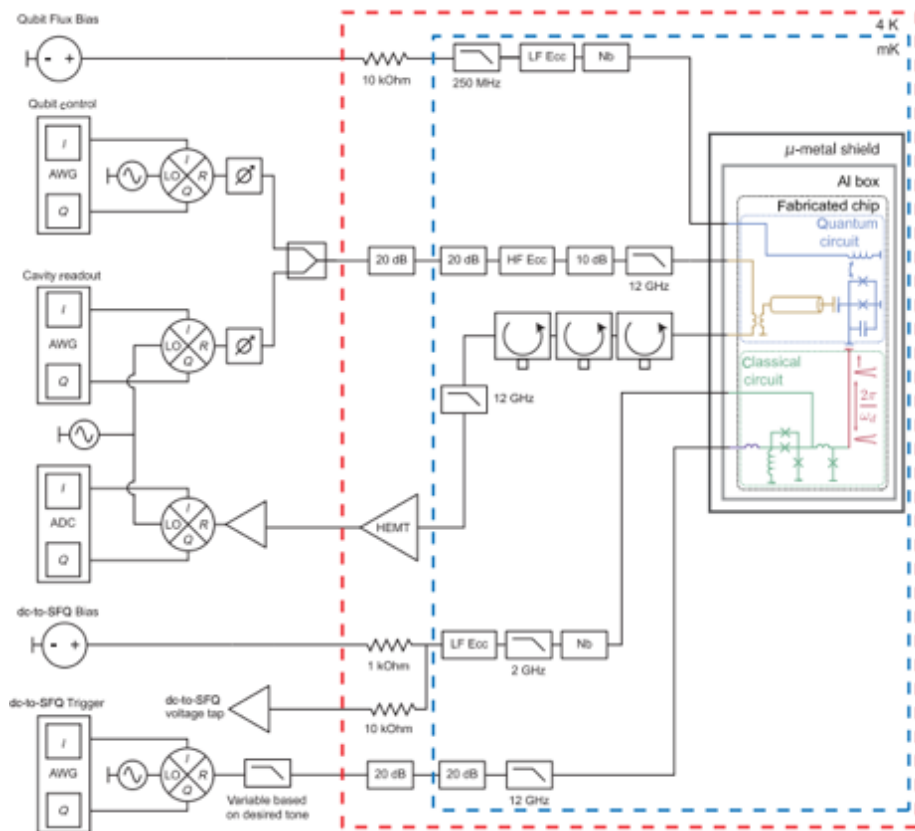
Qubit Flux Bias

4 K

mK

10 kOhm

250 MHz

LF Ecc

Nb

Qubit control

I

AWG

Q

LO

I

R

Q

μ-metal shield

Al box

Fabricated chip

Quantum circuit

20 dB

20 dB

HF Ecc

10 dB

12 GHz

Cavity readout

I

AWG

Q

LO

I

R

Q

12 GHz

Classical circuit

$\frac{2\pi}{\omega}$

I

ADC

Q

LO

I

R

Q

HEMT

dc-to-SFQ Bias

1 kOhm

LF Ecc

2 GHz

Nb

dc-to-SFQ voltage tap

10 kOhm

dc-to-SFQ Trigger

I

AWG

Q

LO

I

R

Q

Variable based on desired tone

20 dB

20 dB

12 GHz